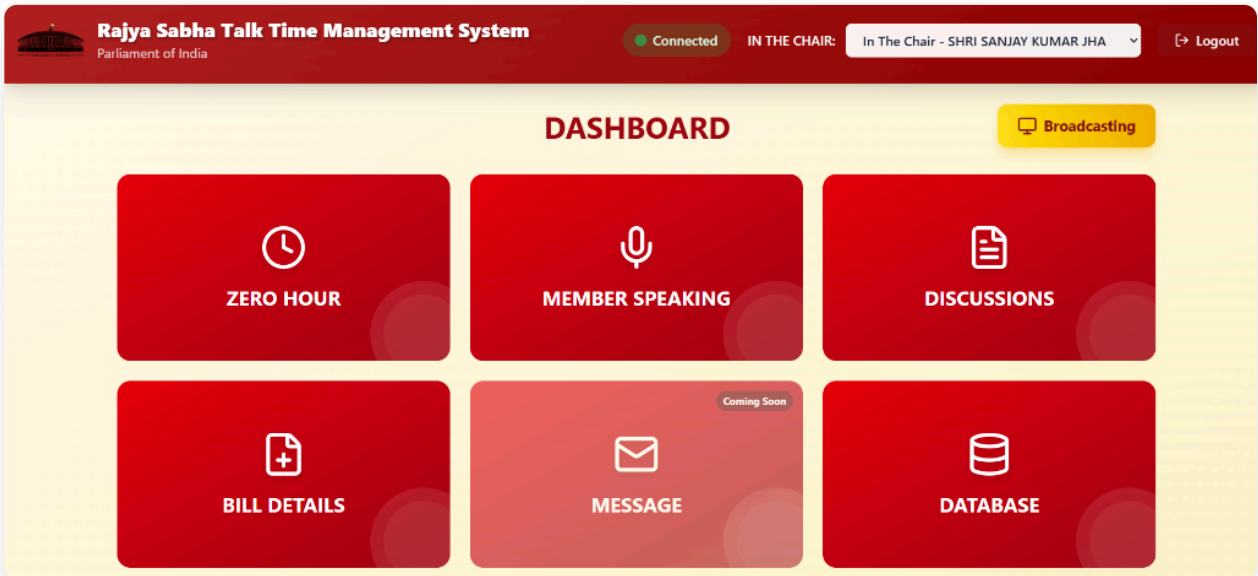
Rajya Sabha Talk Time Management System
Parliament of India

Connected IN THE CHAIR: In The Chair - SHRI SANJAY KUMAR JHA Logout

DASHBOARD

Broadcasting

ZERO HOUR

MEMBER SPEAKING

DISCUSSIONS

BILL DETAILS

Coming Soon
MESSAGE

DATABASE